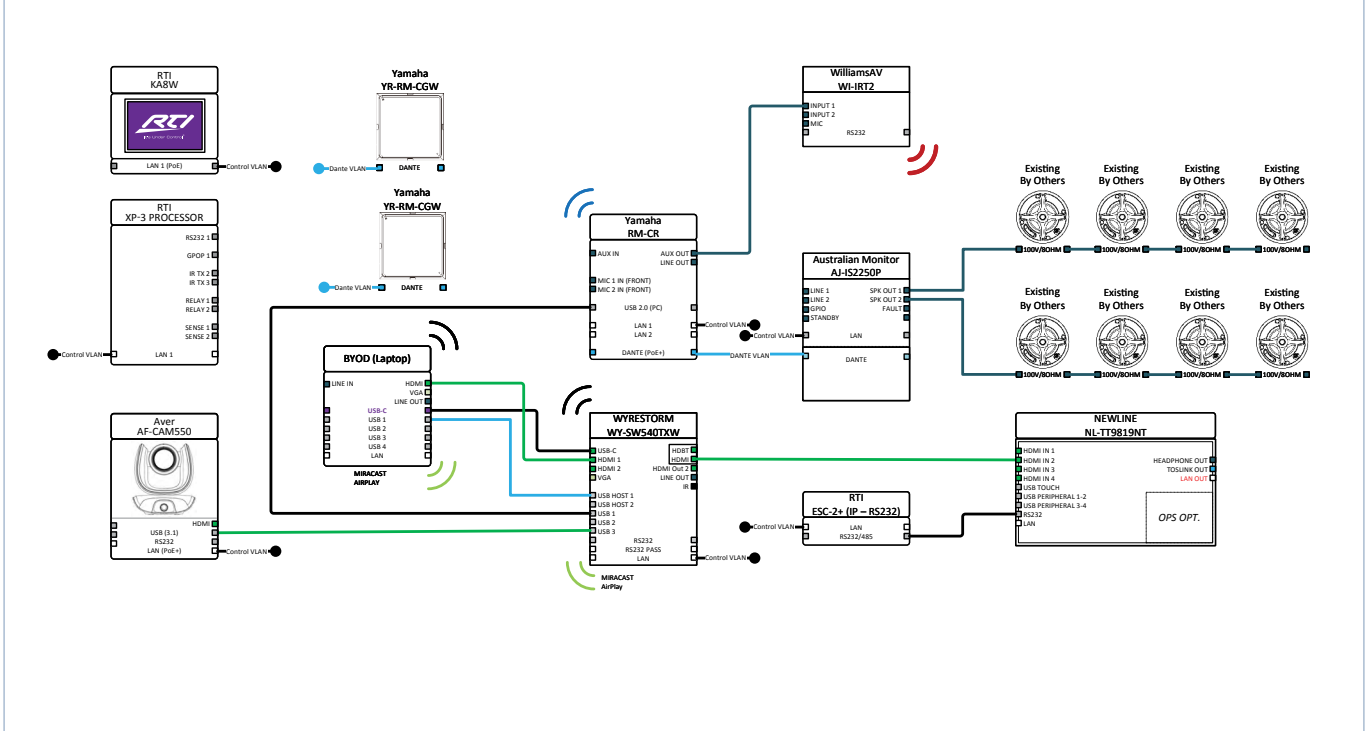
RTI
KA8W

RTI

LAN 1 (PoE)
Control VLAN

Yamaha
YR-RM-CGW

Dante VLAN
DANTE

Yamaha
YR-RM-CGW

Dante VLAN
DANTE

RTI
XP-3 PROCESSOR

RS232 1
GPOP 1
IR TX 2
IR TX 3
RELAY 1
RELAY 2
SENSE 1
SENSE 2
Control VLAN
LAN 1

WilliamsAV
WI-IRT2

INPUT 1
INPUT 2
MIC
RS232

Yamaha
RM-CR

AUX IN
AUX OUT
LINE OUT
MIC 1 IN (FRONT)
MIC 2 IN (FRONT)
USB 2.0 (PC)
LAN 1
LAN 2
Control VLAN
DANTE (PoE+)
DANTE VLAN

Australian Monitor
AJ-IS2250P

LINE 1
LINE 2
GPIO
STANDBY
SPK OUT 1
SPK OUT 2
FAULT
Control VLAN
LAN
DANTE

Existing
By Others
100V/8OHM

Existing
By Others
100V/8OHM

Existing
By Others
100V/8OHM

Existing
By Others
100V/8OHM

Existing
By Others
100V/8OHM

Existing
By Others
100V/8OHM

Existing
By Others
100V/8OHM

Existing
By Others
100V/8OHM

BYOD (Laptop)

LINE IN
HDMI
VGA
LINE OUT
USB-C
USB 1
USB 2
USB 3
USB 4
LAN

MIRACAST
AIRPLAY

Aver
AF-CAM550

HDMI
USB (3.1)
RS232
LAN (PoE+)
Control VLAN

WYRESTORM
WY-SW540TXW

USB-C
HDMI 1
HDMI 2
VGA
HDBT
HDMI
HDMI Out 2
LINE OUT
IR
USB HOST 1
USB HOST 2
USB 1
USB 2
USB 3
RS232
RS232 PASS
LAN
Control VLAN

MIRACAST
AirPlay

NEWLINE
NL-TT9819NT

HDMI IN 1
HDMI IN 2
HDMI IN 3
HDMI IN 4
USB TOUCH
USB PERIPHERAL 1-2
USB PERIPHERAL 3-4
RS232
LAN
HEADPHONE OUT
TOSLINK OUT
LAN OUT
OPS OPT.

RTI
ESC-2+ (IP – RS232)

Control VLAN
LAN
RS232/485